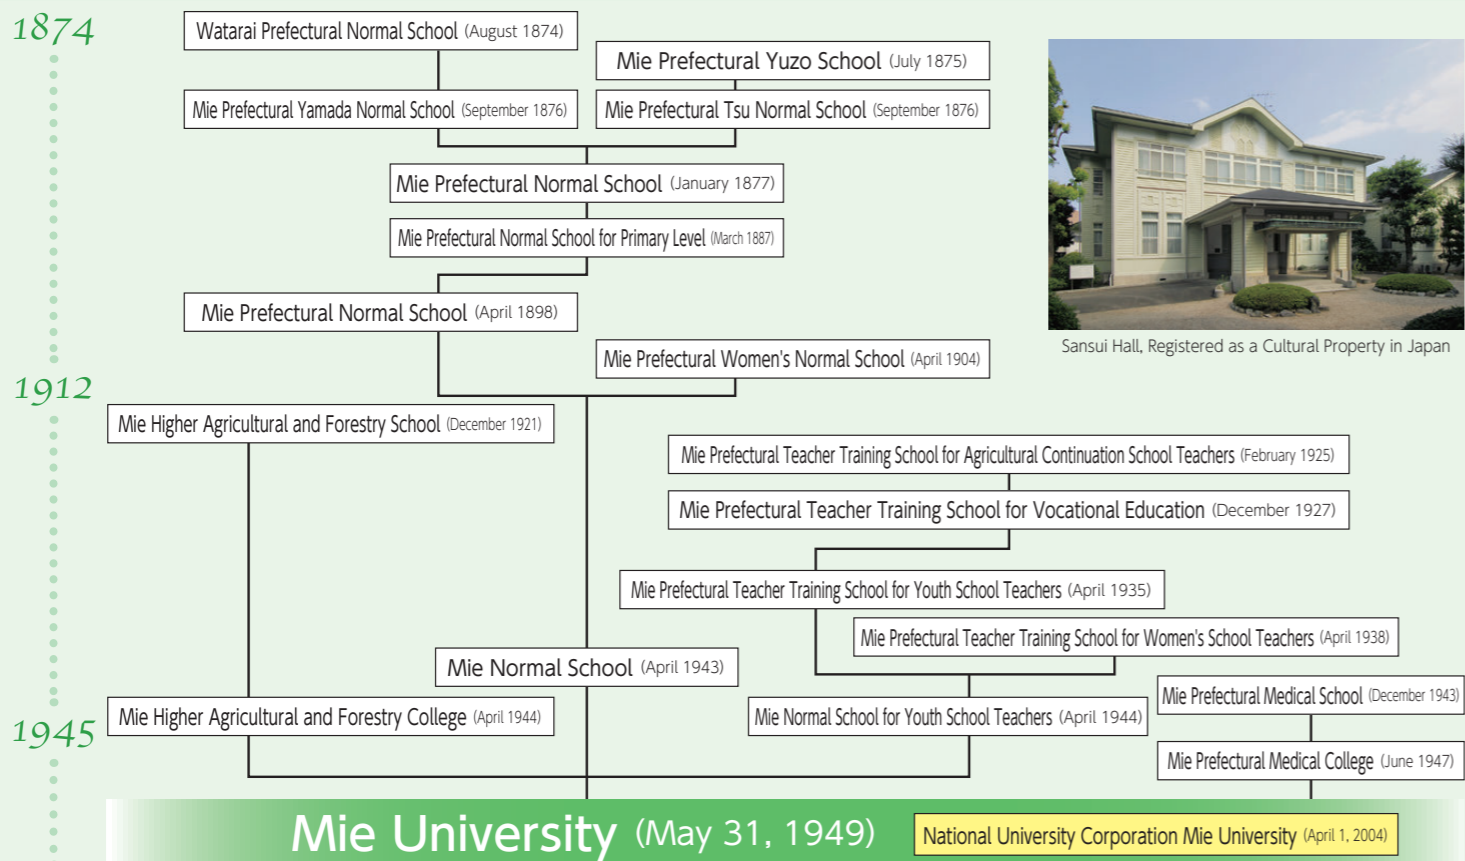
1874

Watarai Prefectural Normal School (August 1874)

Mie Prefectural Yuzo School (July 1875)

Mie Prefectural Yamada Normal School (September 1876)

Mie Prefectural Tsu Normal School (September 1876)

Mie Prefectural Normal School (January 1877)

Mie Prefectural Normal School for Primary Level (March 1887)

Mie Prefectural Normal School (April 1898)

Mie Prefectural Women's Normal School (April 1904)

Sansui Hall, Registered as a Cultural Property in Japan

1912

Mie Higher Agricultural and Forestry School (December 1921)

Mie Prefectural Teacher Training School for Agricultural Continuation School Teachers (February 1925)

Mie Prefectural Teacher Training School for Vocational Education (December 1927)

Mie Prefectural Teacher Training School for Youth School Teachers (April 1935)

Mie Prefectural Teacher Training School for Women's School Teachers (April 1938)

Mie Normal School (April 1943)

Mie Prefectural Medical School (December 1943)

1945

Mie Higher Agricultural and Forestry College (April 1944)

Mie Normal School for Youth School Teachers (April 1944)

Mie Prefectural Medical College (June 1947)

Mie University (May 31, 1949)

National University Corporation Mie University (April 1, 2004)